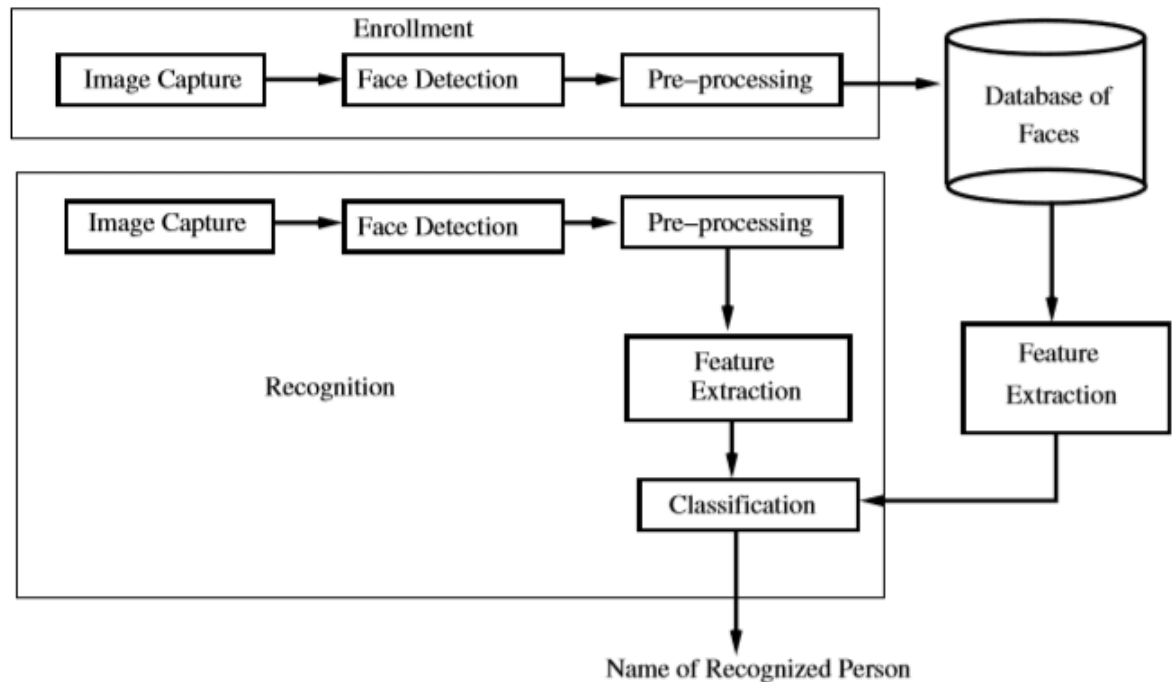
Enrollment

Image Capture

Face Detection

Pre–processing

Database of Faces

Image Capture

Face Detection

Pre–processing

Feature Extraction

Recognition

Feature Extraction

Classification

Name of Recognized Person